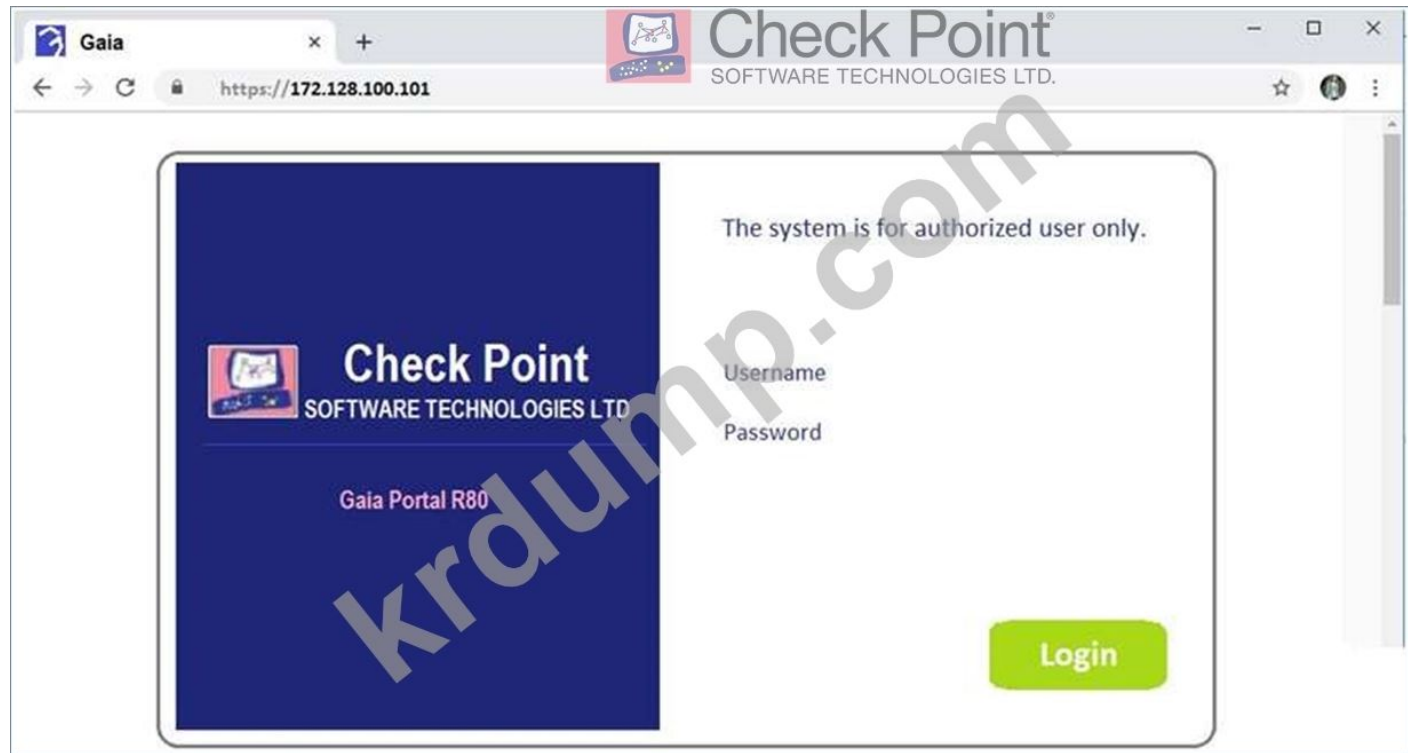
Gaia × +

https://172.128.100.101

Check Point
SOFTWARE TECHNOLOGIES LTD.

Check Point
SOFTWARE TECHNOLOGIES LTD

Gaia Portal R80

The system is for authorized user only.

Username

Password

Login

krdump.com